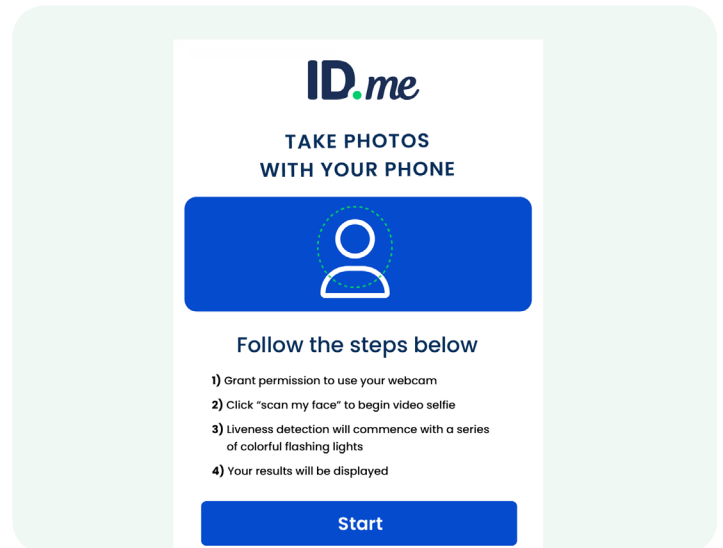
ID.me

TAKE PHOTOS
WITH YOUR PHONE

Follow the steps below

1) Grant permission to use your webcam

2) Click "scan my face" to begin video selfie

3) Liveness detection will commence with a series of colorful flashing lights

4) Your results will be displayed

Start